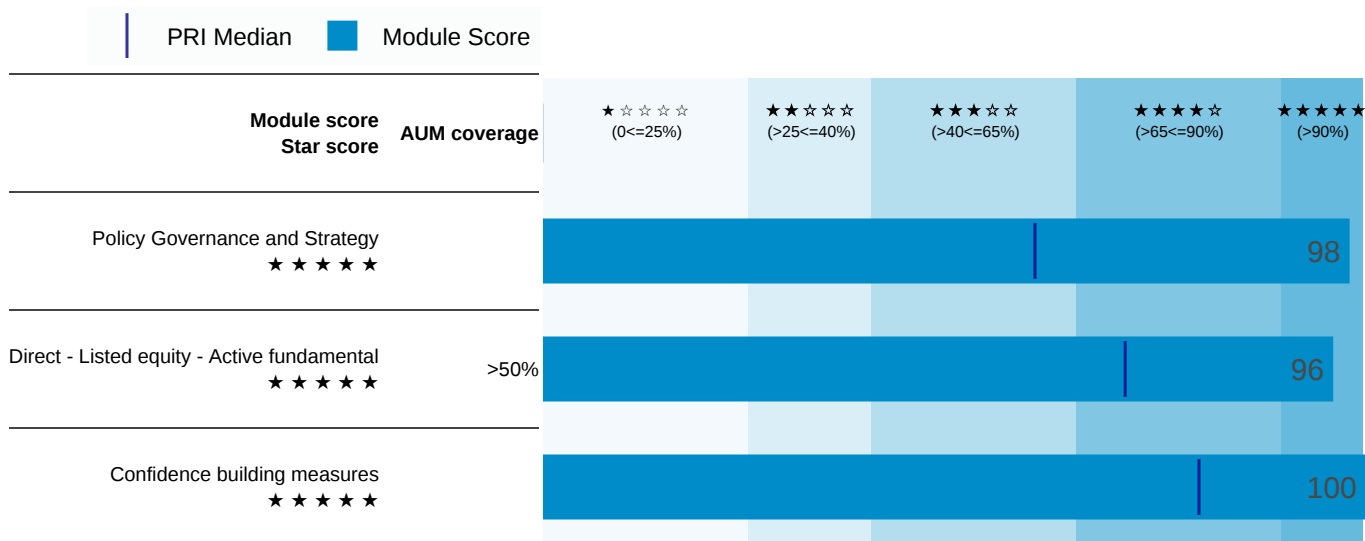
PRI Median   Module Score

Module score
Star score

AUM coverage

★☆☆☆☆
(0<=25%)

★★☆☆☆
(>25<=40%)

★★★☆☆
(>40<=65%)

★★★★☆
(>65<=90%)

★★★★★
(>90%)

Policy Governance and Strategy
★★★★★

98

Direct - Listed equity - Active fundamental
★★★★★

>50%

96

Confidence building measures
★★★★★

100